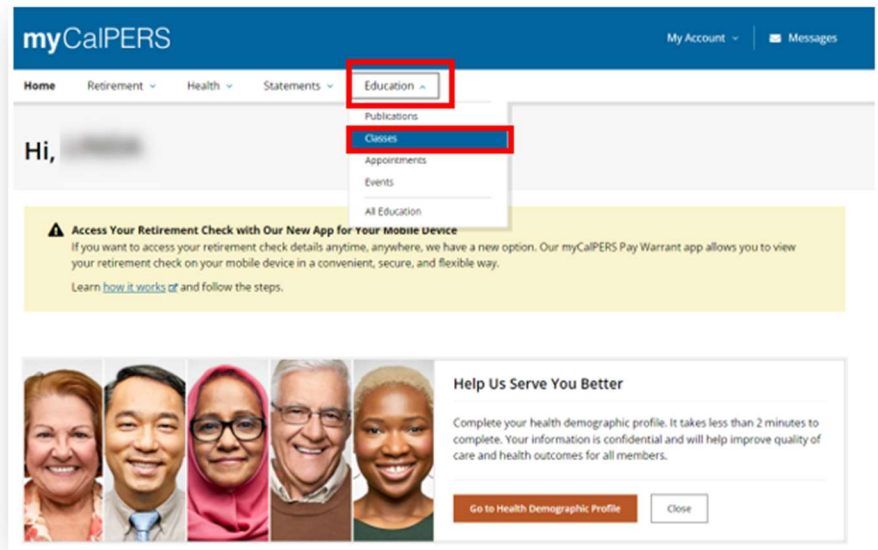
myCalPERS

My Account

Messages

Home Retirement Health Statements Education

Publications
Classes
Appointments
Events
All Education

Hi, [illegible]

Access Your Retirement Check with Our New App for Your Mobile Device
If you want to access your retirement check details anytime, anywhere, we have a new option. Our myCalPERS Pay Warrant app allows you to view your retirement check on your mobile device in a convenient, secure, and flexible way.

Learn how it works and follow the steps.

Help Us Serve You Better

Complete your health demographic profile. It takes less than 2 minutes to complete. Your information is confidential and will help improve quality of care and health outcomes for all members.

Go to Health Demographic Profile

Close